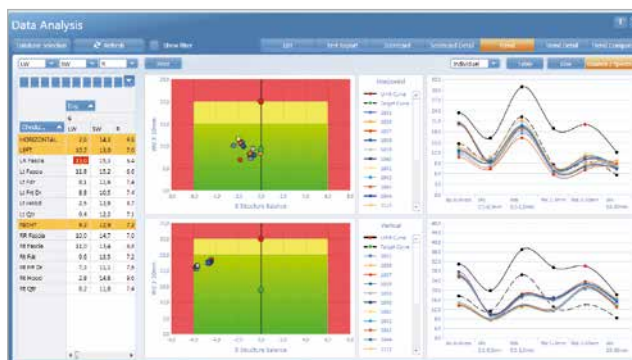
Data Analysis

Database Selection
Refresh
Show filter

LW
SW
R

Chnds...
LW
SW
R

HORIZONTAL
LEFT
LR Fascia
LI Fascia
LI Fdr
LI Pit Dr
LI Hand
LI Qtr
RIGHT
RR Fascia
RR Fascia
RR Fdr
RR Pit Dr
RR Hood
RR Qtr

Individual
Table
View

Horizontal
Vertical

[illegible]